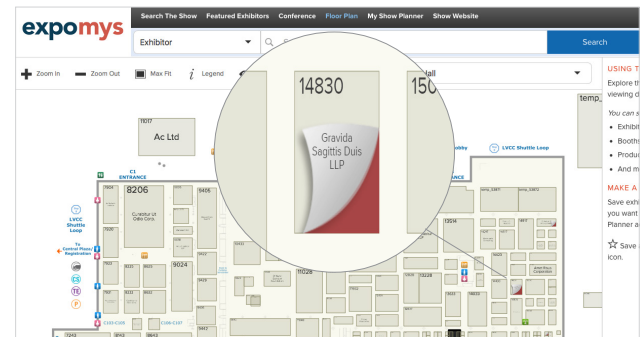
expomys

Search The Show Featured Exhibitors Conference Floor Plan My Show Planner Show Website

Exhibitor

Search

Zoom In Zoom Out Max Fit Legend

Hall

14830

150

Gravida Sagittis Duis LLP

11017
Ac Ltd

C1 ENTRANCE

8206

9408

LVCC Shuttle Loop

To Central Plaza/ Registration

9024

LVCC Shuttle Loop

Lobby

temp_

USING T

Explore t viewing d

You can s

• Exhibit
• Booths
• Produc
• And m

MAKE A

Save exhi you want Planner a

Save icon.